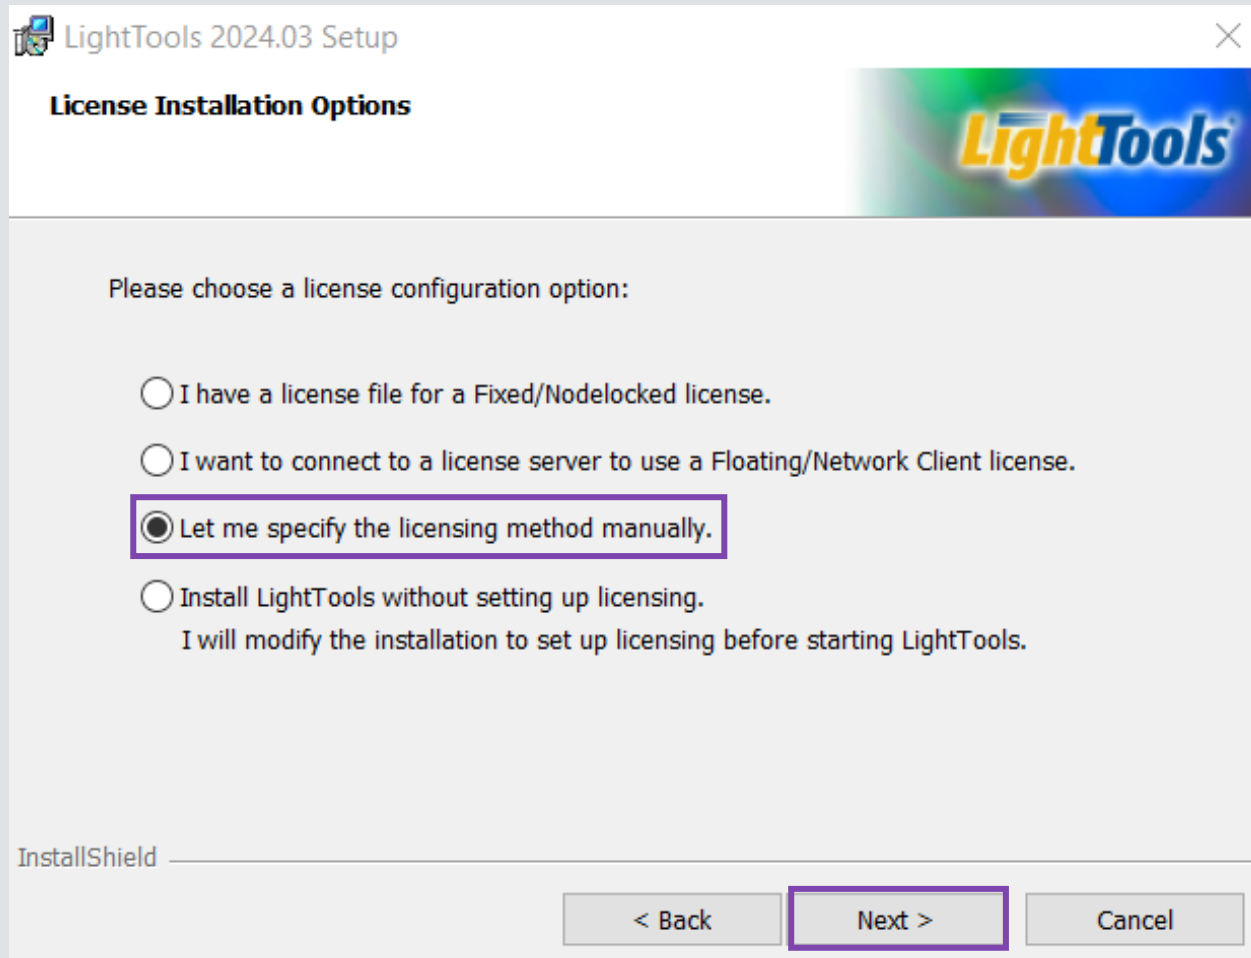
LightTools 2024.03 Setup

License Installation Options

LightTools

Please choose a license configuration option:

I have a license file for a Fixed/Nodelocked license.

I want to connect to a license server to use a Floating/Network Client license.

Let me specify the licensing method manually.

Install LightTools without setting up licensing.
I will modify the installation to set up licensing before starting LightTools.

InstallShield

< Back

Next >

Cancel